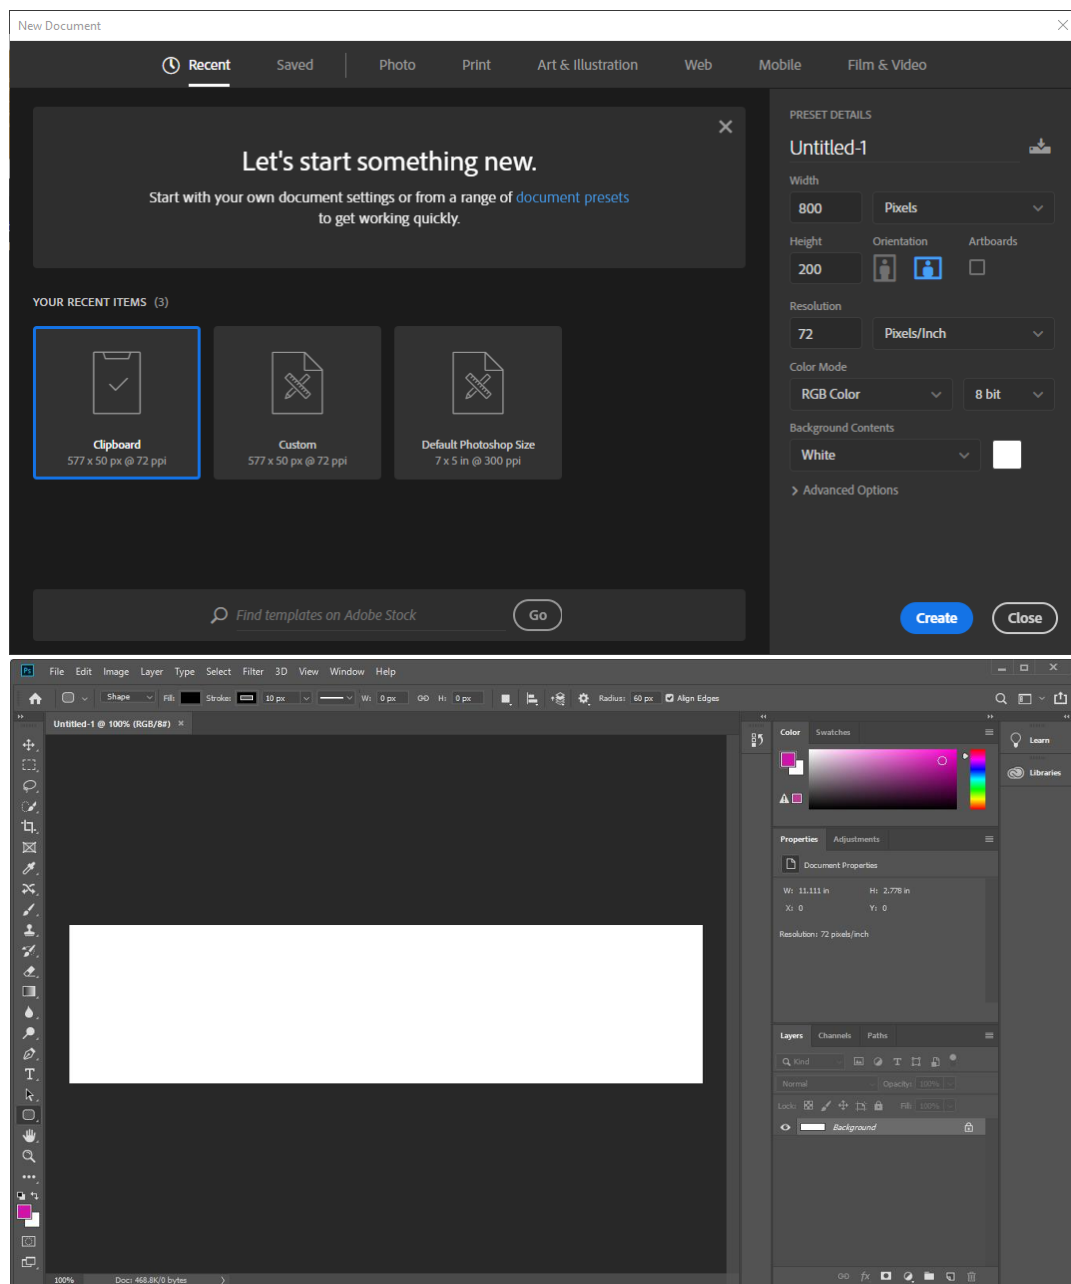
New Document

Recent Saved Photo Print Art & Illustration Web Mobile Film & Video

Let's start something new.

Start with your own document settings or from a range of document presets to get working quickly.

YOUR RECENT ITEMS (3)

Clipboard
577 x 50 px @ 72 ppi

Custom
577 x 50 px @ 72 ppi

Default Photoshop Size
7 x 5 in @ 300 ppi

Find templates on Adobe Stock

Go

PRESET DETAILS

Untitled-1

Width

800

Pixels

Height

Orientation

Artboards

200

Resolution

72

Pixels/Inch

Color Mode

RGB Color

8 bit

Background Contents

White

Advanced Options

Create

Close

Ps File Edit Image Layer Type Select Filter 3D View Window Help

Shape Fill: Stroke: 10 px W: 0 px H: 0 px Radius: 60 px Align Edges

Untitled-1 @ 100% (RGB/8#)

Color Swatches

Learn

Libraries

Properties Adjustments

Document Properties

W: 11.111 in H: 2.778 in
X: 0 Y: 0

Resolution: 72 pixels/inch

Layers Channels Paths

Kind

Normal Opacity: 100%

Lock: Fill: 100%

Background

100% Doc: 468.8K/0 bytes